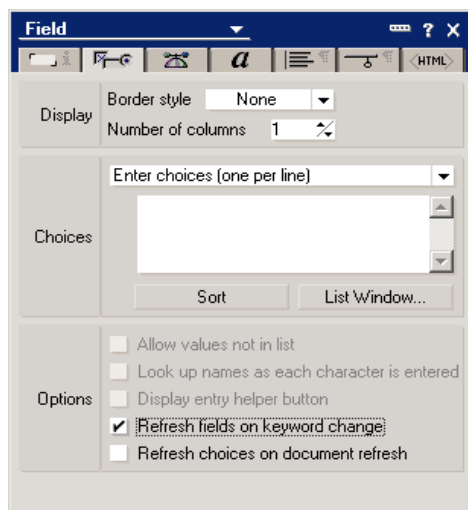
Field

? X

a

<HTML>

Display

Border style None

Number of columns 1

Choices

Enter choices (one per line)

Sort

List Window...

Options

Allow values not in list

Look up names as each character is entered

Display entry helper button

Refresh fields on keyword change

Refresh choices on document refresh